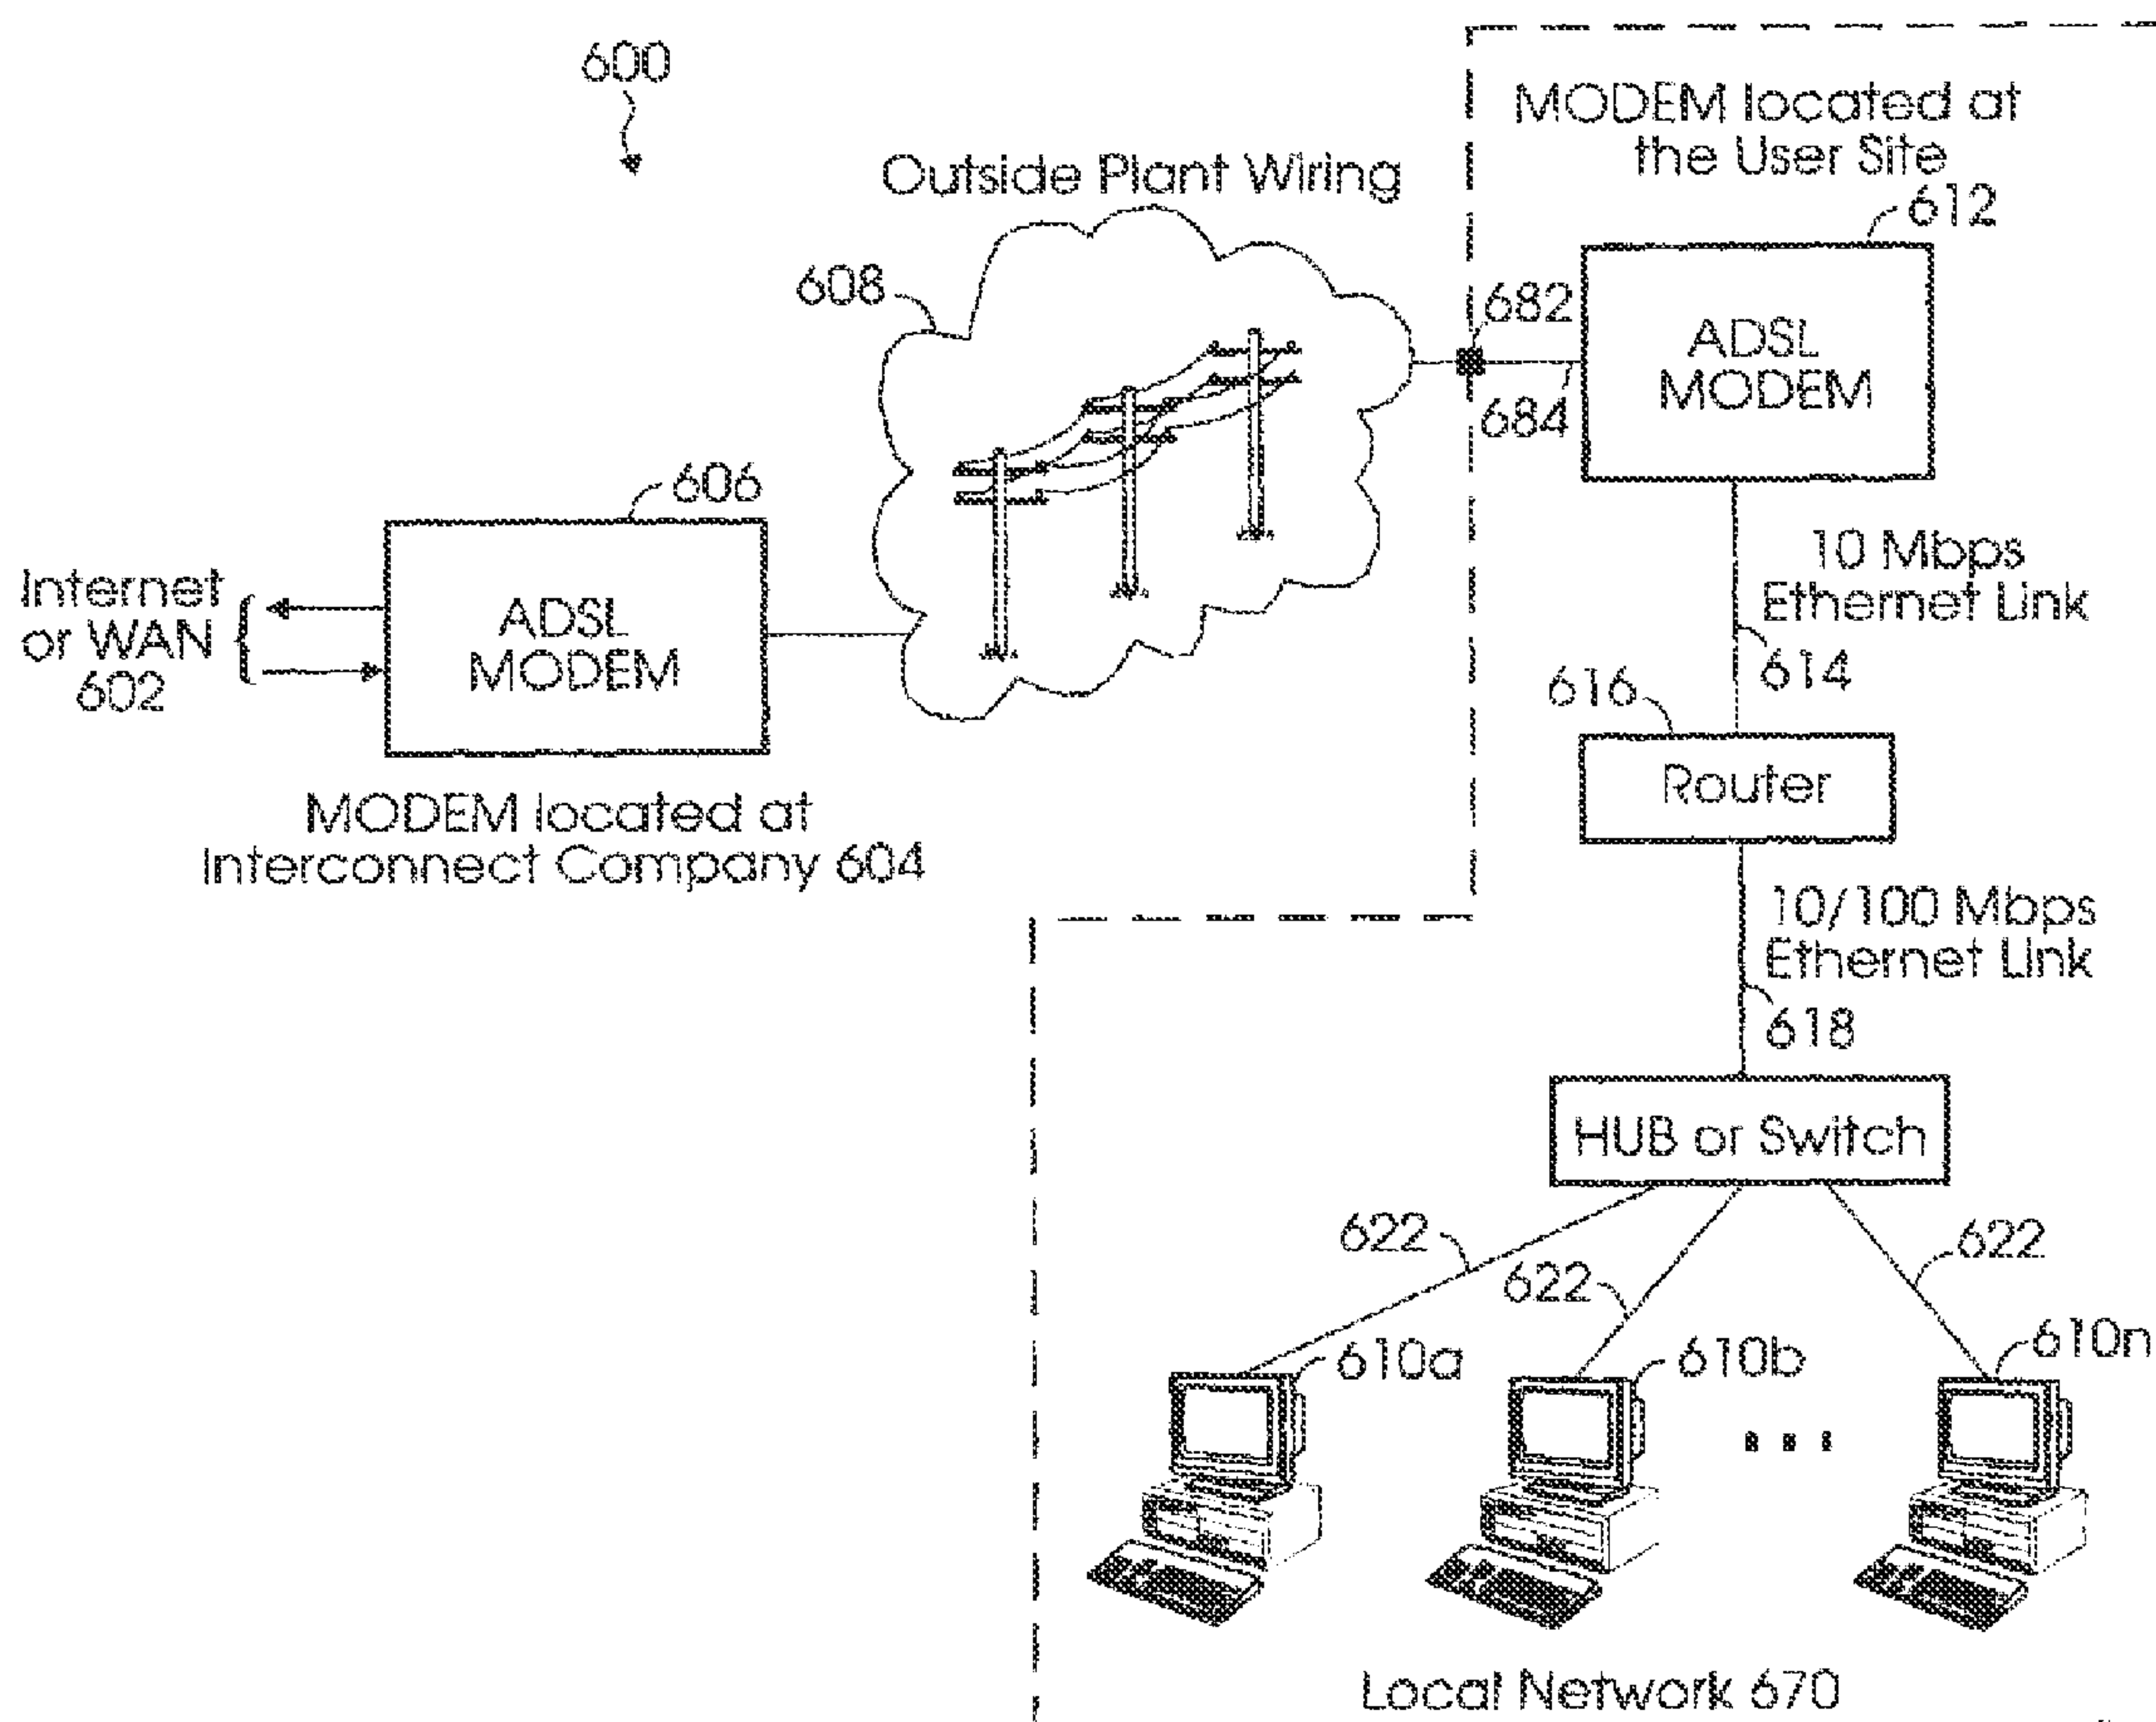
600

Outside Plant Wiring

MODEM located at the User Site

612

608

682

ADSL MODEM

684

606

Internet or WAN 602

ADSL MODEM

10 Mbps Ethernet Link

614

616

Router

MODEM located at Interconnect Company 604

10/100 Mbps Ethernet Link

618

HUB or Switch

622

622

622

610a

610b

610n

Local Network 670